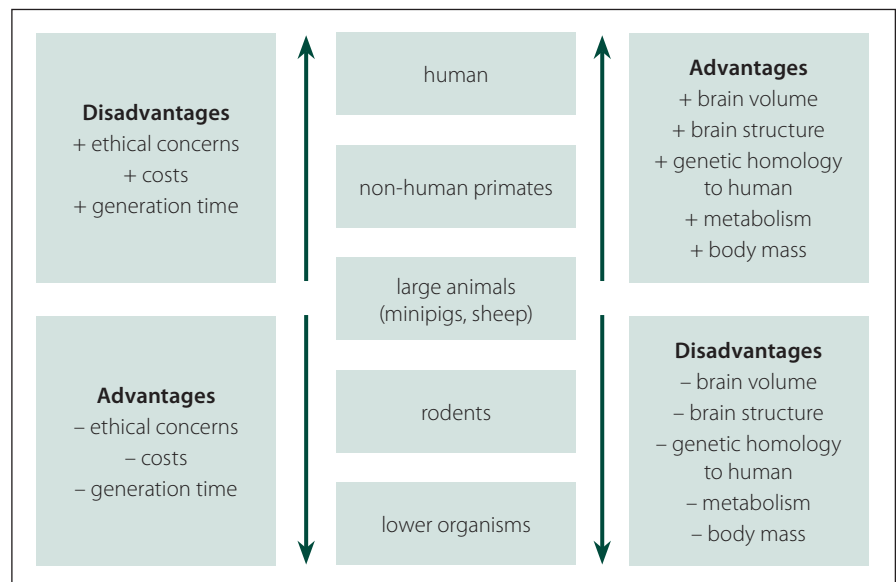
**Disadvantages**
+ ethical concerns
+ costs
+ generation time

**Advantages**
– ethical concerns
– costs
– generation time

human

non-human primates

large animals (minipigs, sheep)

rodents

lower organisms

**Advantages**
+ brain volume
+ brain structure
+ genetic homology to human
+ metabolism
+ body mass

**Disadvantages**
– brain volume
– brain structure
– genetic homology to human
– metabolism
– body mass